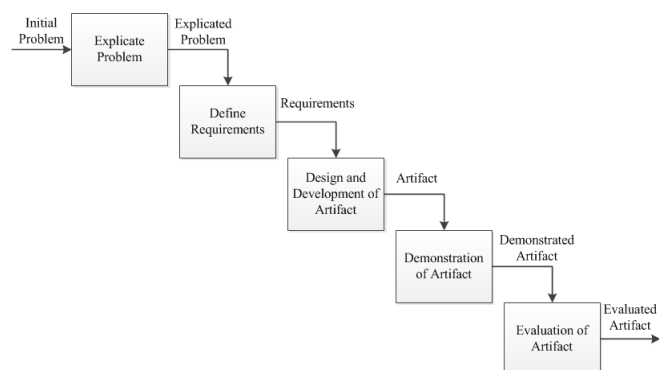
Initial Problem

Explicate Problem

Explicated Problem

Define Requirements

Requirements

Design and Development of Artifact

Artifact

Demonstration of Artifact

Demonstrated Artifact

Evaluation of Artifact

Evaluated Artifact